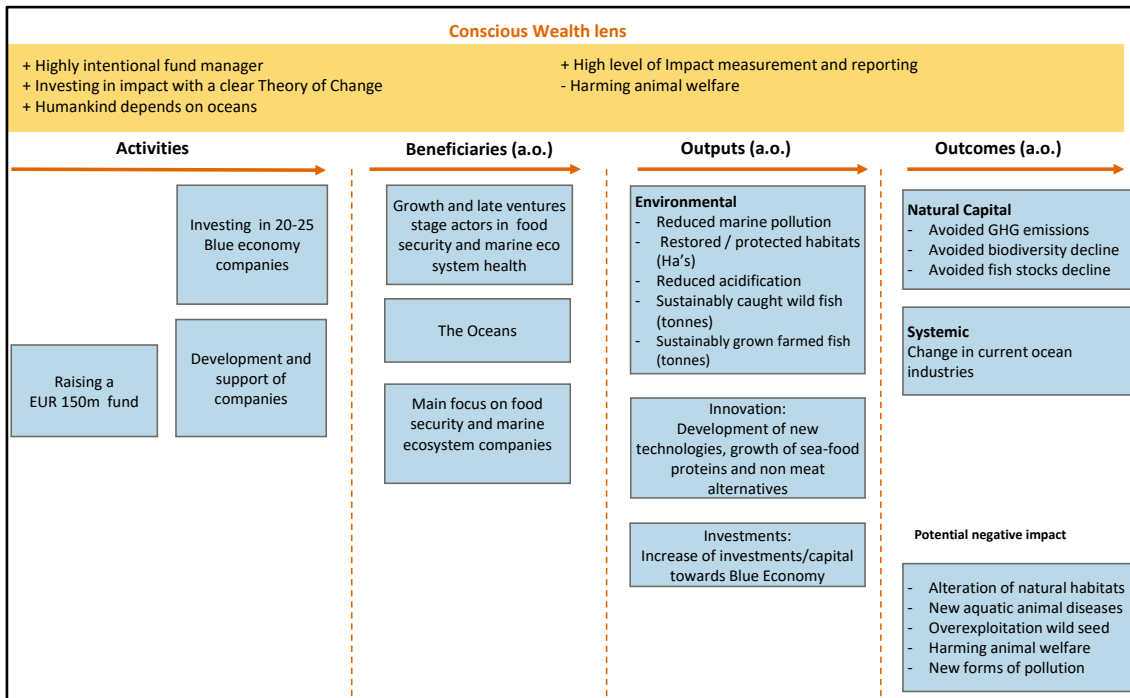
Conscious Wealth lens

+ Highly intentional fund manager
+ Investing in impact with a clear Theory of Change
+ Humankind depends on oceans

+ High level of Impact measurement and reporting
- Harming animal welfare

Activities

Raising a EUR 150m fund

Investing in 20-25 Blue economy companies

Development and support of companies

Beneficiaries (a.o.)

Growth and late ventures stage actors in food security and marine eco system health

The Oceans

Main focus on food security and marine ecosystem companies

Outputs (a.o.)

Environmental
- Reduced marine pollution
- Restored / protected habitats (Ha's)
- Reduced acidification
- Sustainably caught wild fish (tonnes)
- Sustainably grown farmed fish (tonnes)

Innovation:
Development of new technologies, growth of sea-food proteins and non meat alternatives

Investments:
Increase of investments/capital towards Blue Economy

Outcomes (a.o.)

Natural Capital
- Avoided GHG emissions
- Avoided biodiversity decline
- Avoided fish stocks decline

Systemic
Change in current ocean industries

Potential negative impact

- Alteration of natural habitats
- New aquatic animal diseases
- Overexploitation wild seed
- Harming animal welfare
- New forms of pollution